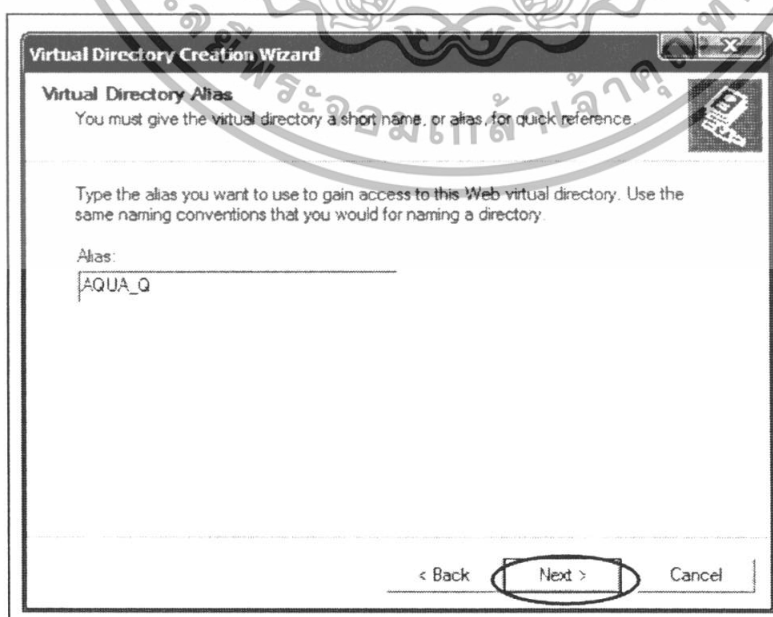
Virtual Directory Creation Wizard

Virtual Directory Alias
You must give the virtual directory a short name, or alias, for quick reference.

Type the alias you want to use to gain access to this Web virtual directory. Use the same naming conventions that you would for naming a directory.

Alias:
AQUA_Q

< Back Next > Cancel